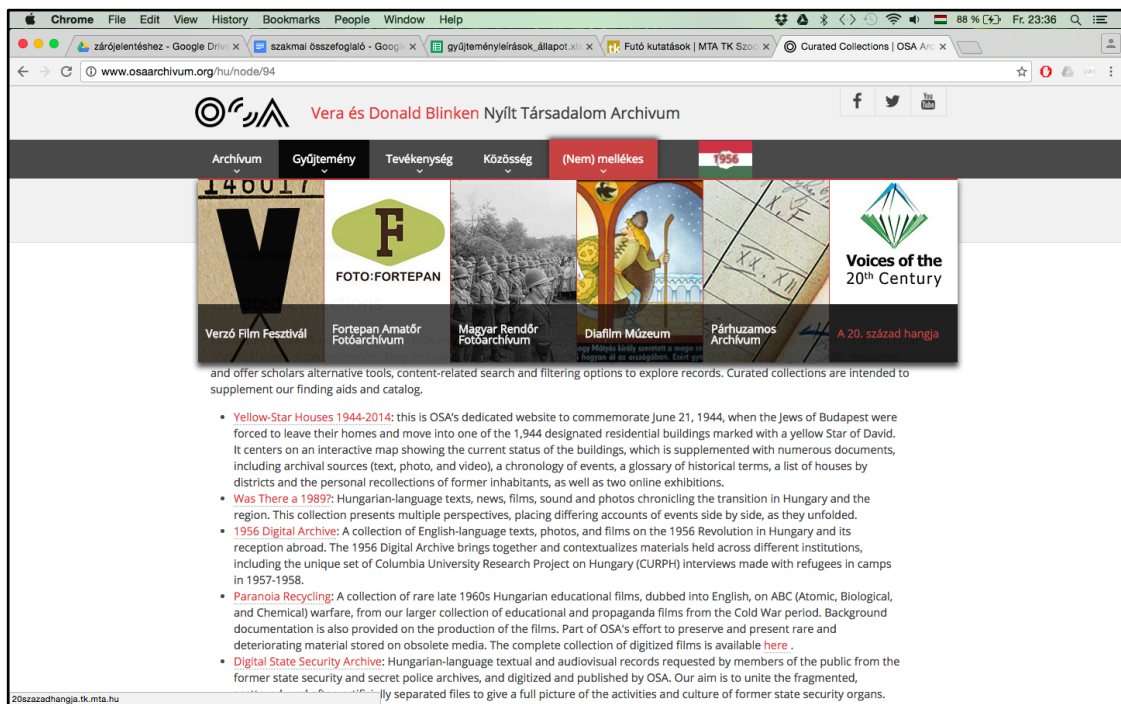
Chrome File Edit View History Bookmarks People Window Help

88 % Fr. 23:36

zárójelentéshez - Google Driv × | szakmai összefoglaló - Googl × | gyűjteményleírások_állapot.xl × | Futó kutatások | MTA TK Szoc × | Curated Collections | OSA Arc ×

www.osaarchivum.org/hu/node/94

Vera és Donald Blinken Nyílt Társadalom Archivum

Archívum | Gyűjtemény | Tevékenység | Közösség | (Nem) mellékes | 1956

146017

FOTO:FORTEPAN

Voices of the 20th Century

Verzó Film Fesztivál | Fortepan Amatőr Fotóarchívum | Magyar Rendőr Fotóarchívum | Diafilm Múzeum | Párhuzamos Archívum | A 20. század hangja

and offer scholars alternative tools, content-related search and filtering options to explore records. Curated collections are intended to supplement our finding aids and catalog.

- Yellow-Star Houses 1944-2014: this is OSA's dedicated website to commemorate June 21, 1944, when the Jews of Budapest were forced to leave their homes and move into one of the 1,944 designated residential buildings marked with a yellow Star of David. It centers on an interactive map showing the current status of the buildings, which is supplemented with numerous documents, including archival sources (text, photo, and video), a chronology of events, a glossary of historical terms, a list of houses by districts and the personal recollections of former inhabitants, as well as two online exhibitions.
- Was There a 1989?: Hungarian-language texts, news, films, sound and photos chronicling the transition in Hungary and the region. This collection presents multiple perspectives, placing differing accounts of events side by side, as they unfolded.
- 1956 Digital Archive: A collection of English-language texts, photos, and films on the 1956 Revolution in Hungary and its reception abroad. The 1956 Digital Archive brings together and contextualizes materials held across different institutions, including the unique set of Columbia University Research Project on Hungary (CURPH) interviews made with refugees in camps in 1957-1958.
- Paranoia Recycling: A collection of rare late 1960s Hungarian educational films, dubbed into English, on ABC (Atomic, Biological, and Chemical) warfare, from our larger collection of educational and propaganda films from the Cold War period. Background documentation is also provided on the production of the films. Part of OSA's effort to preserve and present rare and deteriorating material stored on obsolete media. The complete collection of digitized films is available here .
- Digital State Security Archive: Hungarian-language textual and audiovisual records requested by members of the public from the former state security and secret police archives, and digitized and published by OSA. Our aim is to unite the fragmented, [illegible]lly separated files to give a full picture of the activities and culture of former state security organs.

20szazadhangja.tk.mta.hu